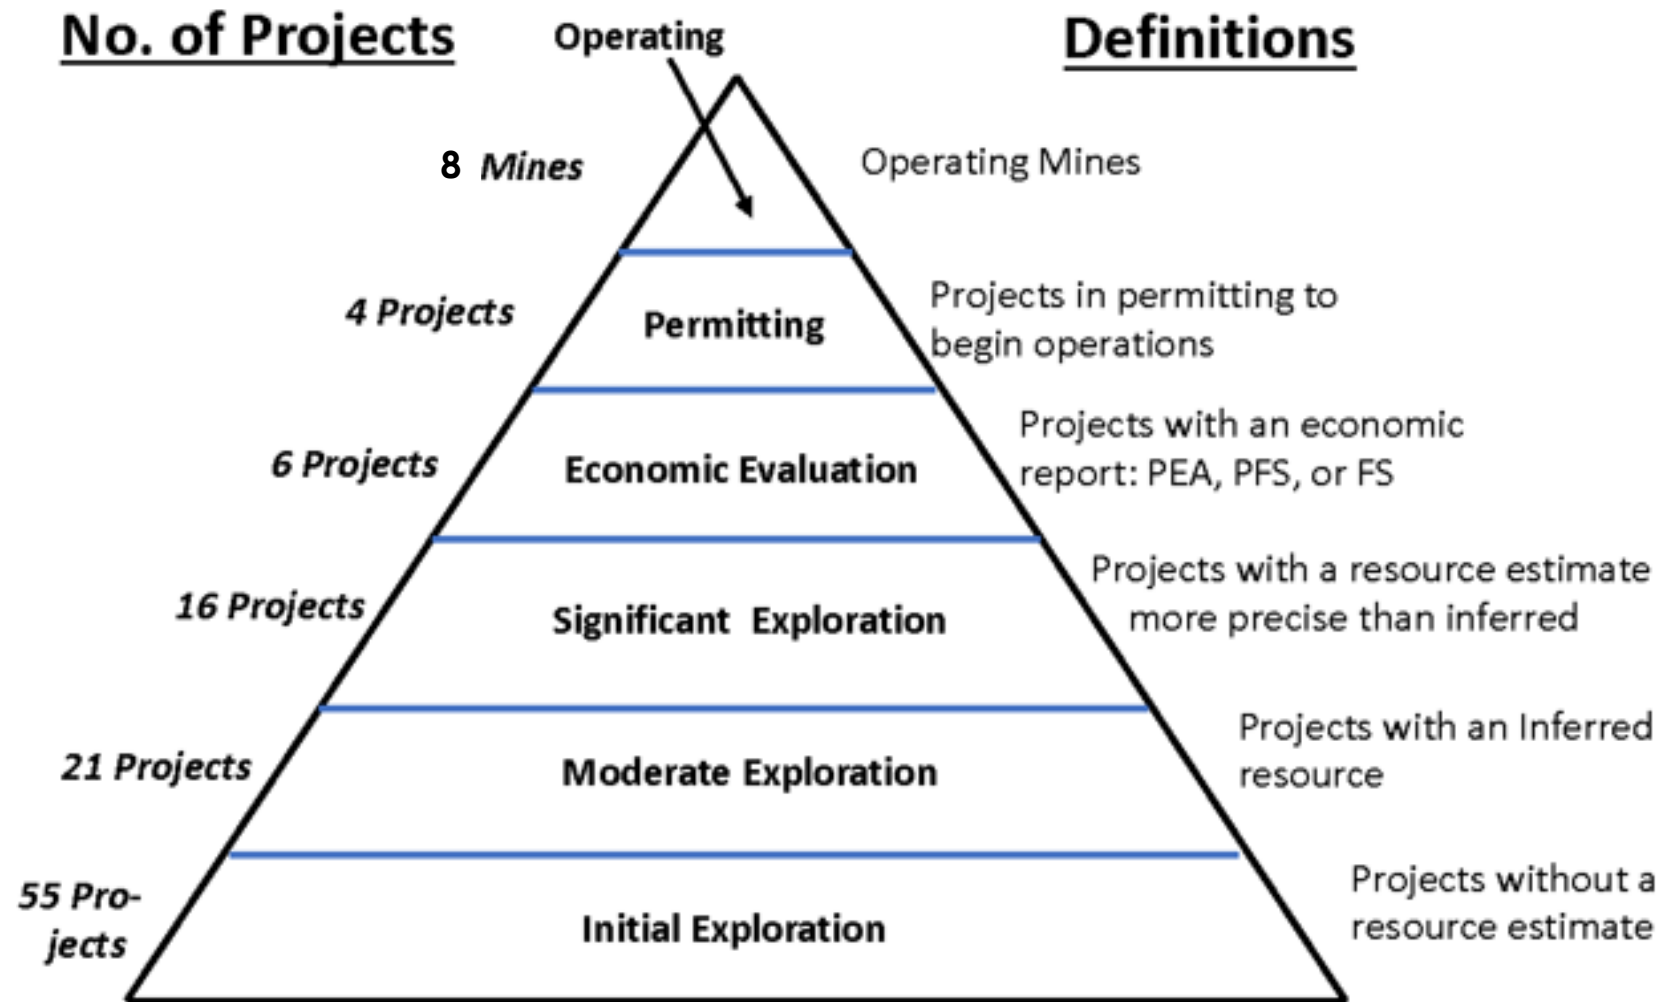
No. of Projects

Operating

Definitions

8 Mines

Operating Mines

4 Projects

Permitting

Projects in permitting to begin operations

6 Projects

Economic Evaluation

Projects with an economic report: PEA, PFS, or FS

16 Projects

Significant Exploration

Projects with a resource estimate more precise than inferred

21 Projects

Moderate Exploration

Projects with an Inferred resource

55 Projects

Initial Exploration

Projects without a resource estimate